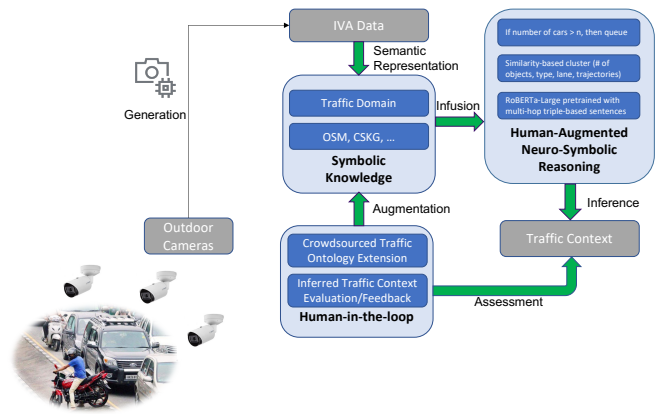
IVA Data

Semantic Representation

Generation

Traffic Domain

OSM, CSKG, ...

Symbolic Knowledge

Infusion

If number of cars > n, then queue

Similarity-based cluster (# of objects, type, lane, trajectories)

RoBERTa-Large pretrained with multi-hop triple-based sentences

Human-Augmented Neuro-Symbolic Reasoning

Inference

Augmentation

Outdoor Cameras

Crowdsourced Traffic Ontology Extension

Inferred Traffic Context Evaluation/Feedback

Human-in-the-loop

Traffic Context

Assessment